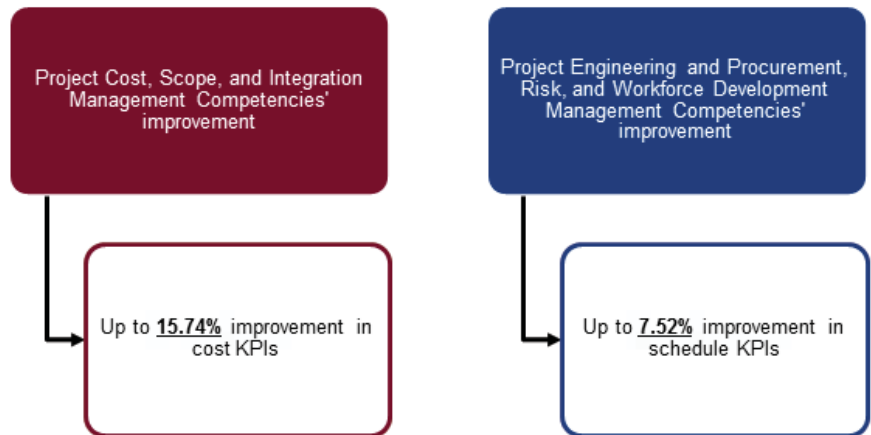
Project Cost, Scope, and Integration Management Competencies' improvement

Up to 15.74% improvement in cost KPIs

Project Engineering and Procurement, Risk, and Workforce Development Management Competencies' improvement

Up to 7.52% improvement in schedule KPIs